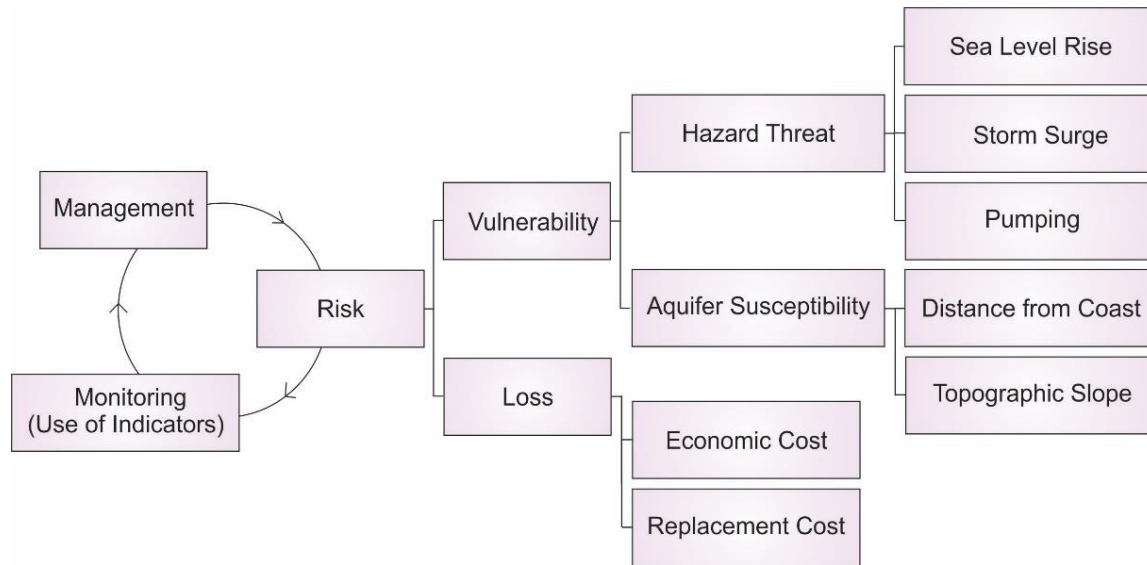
Management

Risk

Monitoring (Use of Indicators)

Vulnerability

Loss

Hazard Threat

Aquifer Susceptibility

Economic Cost

Replacement Cost

Sea Level Rise

Storm Surge

Pumping

Distance from Coast

Topographic Slope